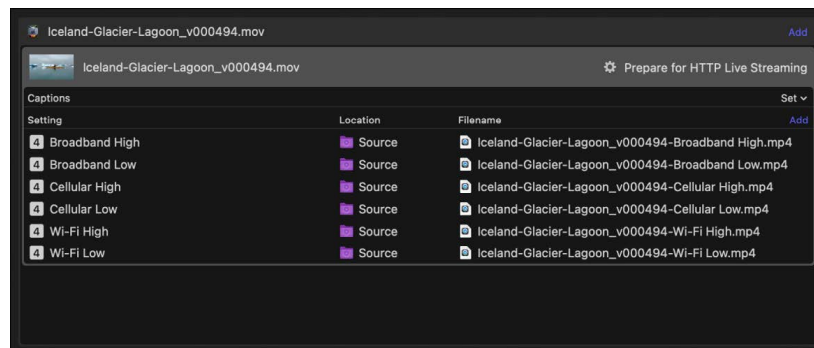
Iceland-Glacier-Lagoon_v000494.mov

Add

Iceland-Glacier-Lagoon_v000494.mov

Prepare for HTTP Live Streaming

Captions

Set

| Setting | Location | Filename |
|---|---|---|
| 4 Broadband High | Source | Iceland-Glacier-Lagoon_v000494-Broadband High.mp4 |
| 4 Broadband Low | Source | Iceland-Glacier-Lagoon_v000494-Broadband Low.mp4 |
| 4 Cellular High | Source | Iceland-Glacier-Lagoon_v000494-Cellular High.mp4 |
| 4 Cellular Low | Source | Iceland-Glacier-Lagoon_v000494-Cellular Low.mp4 |
| 4 Wi-Fi High | Source | Iceland-Glacier-Lagoon_v000494-Wi-Fi High.mp4 |
| 4 Wi-Fi Low | Source | Iceland-Glacier-Lagoon_v000494-Wi-Fi Low.mp4 |

Add